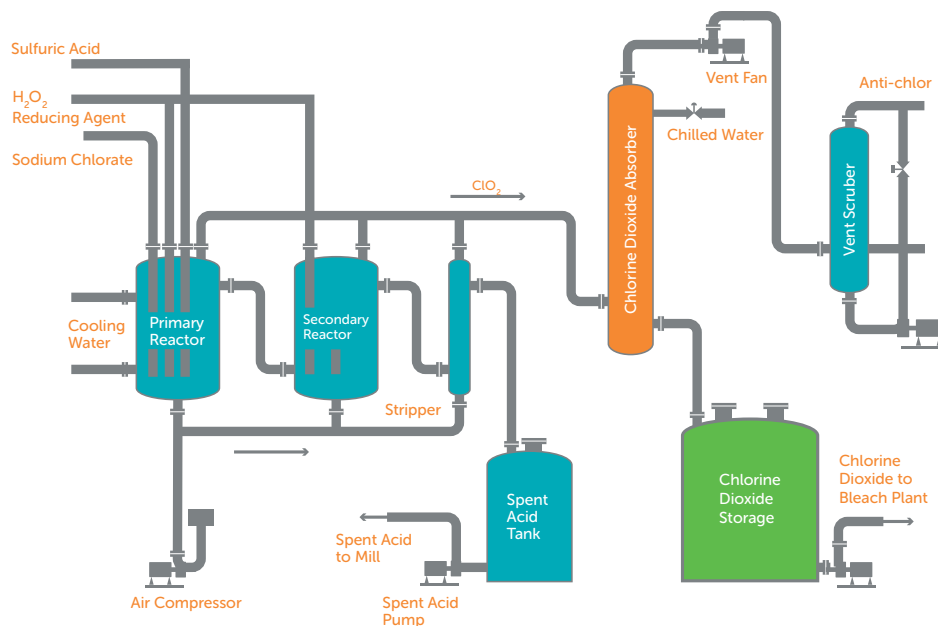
Sulfuric Acid

$H_2O_2$
Reducing Agent

Sodium Chlorate

Cooling Water

Primary Reactor

Secondary Reactor

Stripper

$ClO_2$

Chlorine Dioxide Absorber

Vent Fan

Chilled Water

Anti-chlor

Vent Scruber

Spent Acid Tank

Spent Acid to Mill

Spent Acid Pump

Air Compressor

Chlorine Dioxide Storage

Chlorine Dioxide to Bleach Plant